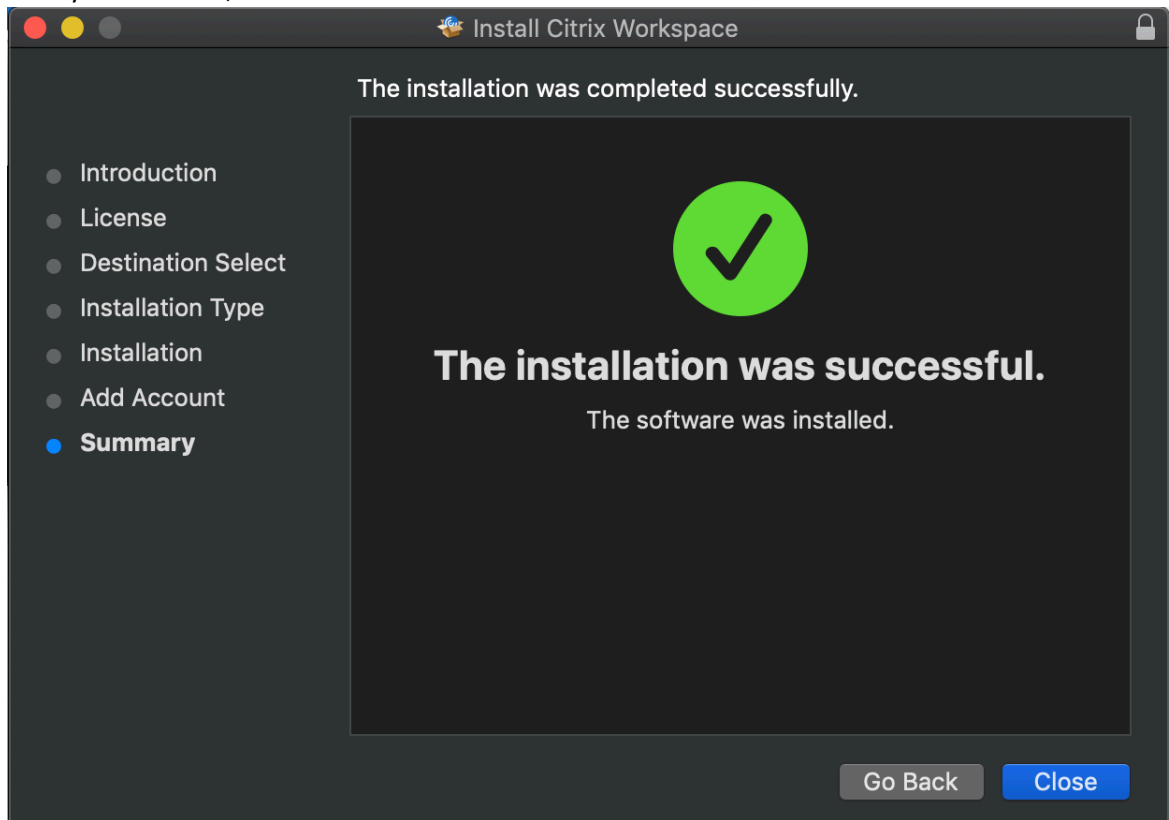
Install Citrix Workspace

The installation was completed successfully.

Introduction
License
Destination Select
Installation Type
Installation
Add Account
Summary

The installation was successful.

The software was installed.

Go Back
Close